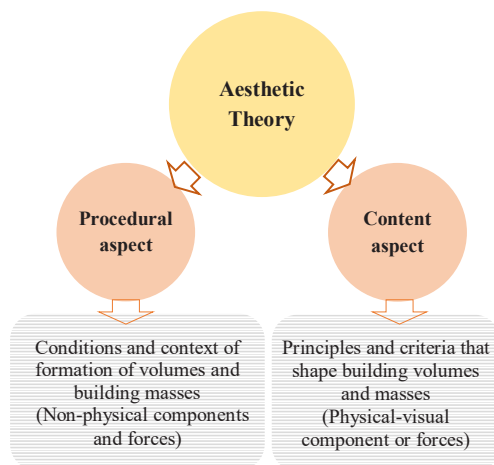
Aesthetic Theory

Procedural aspect

Content aspect

Conditions and context of formation of volumes and building masses (Non-physical components and forces)

Principles and criteria that shape building volumes and masses (Physical-visual component or forces)